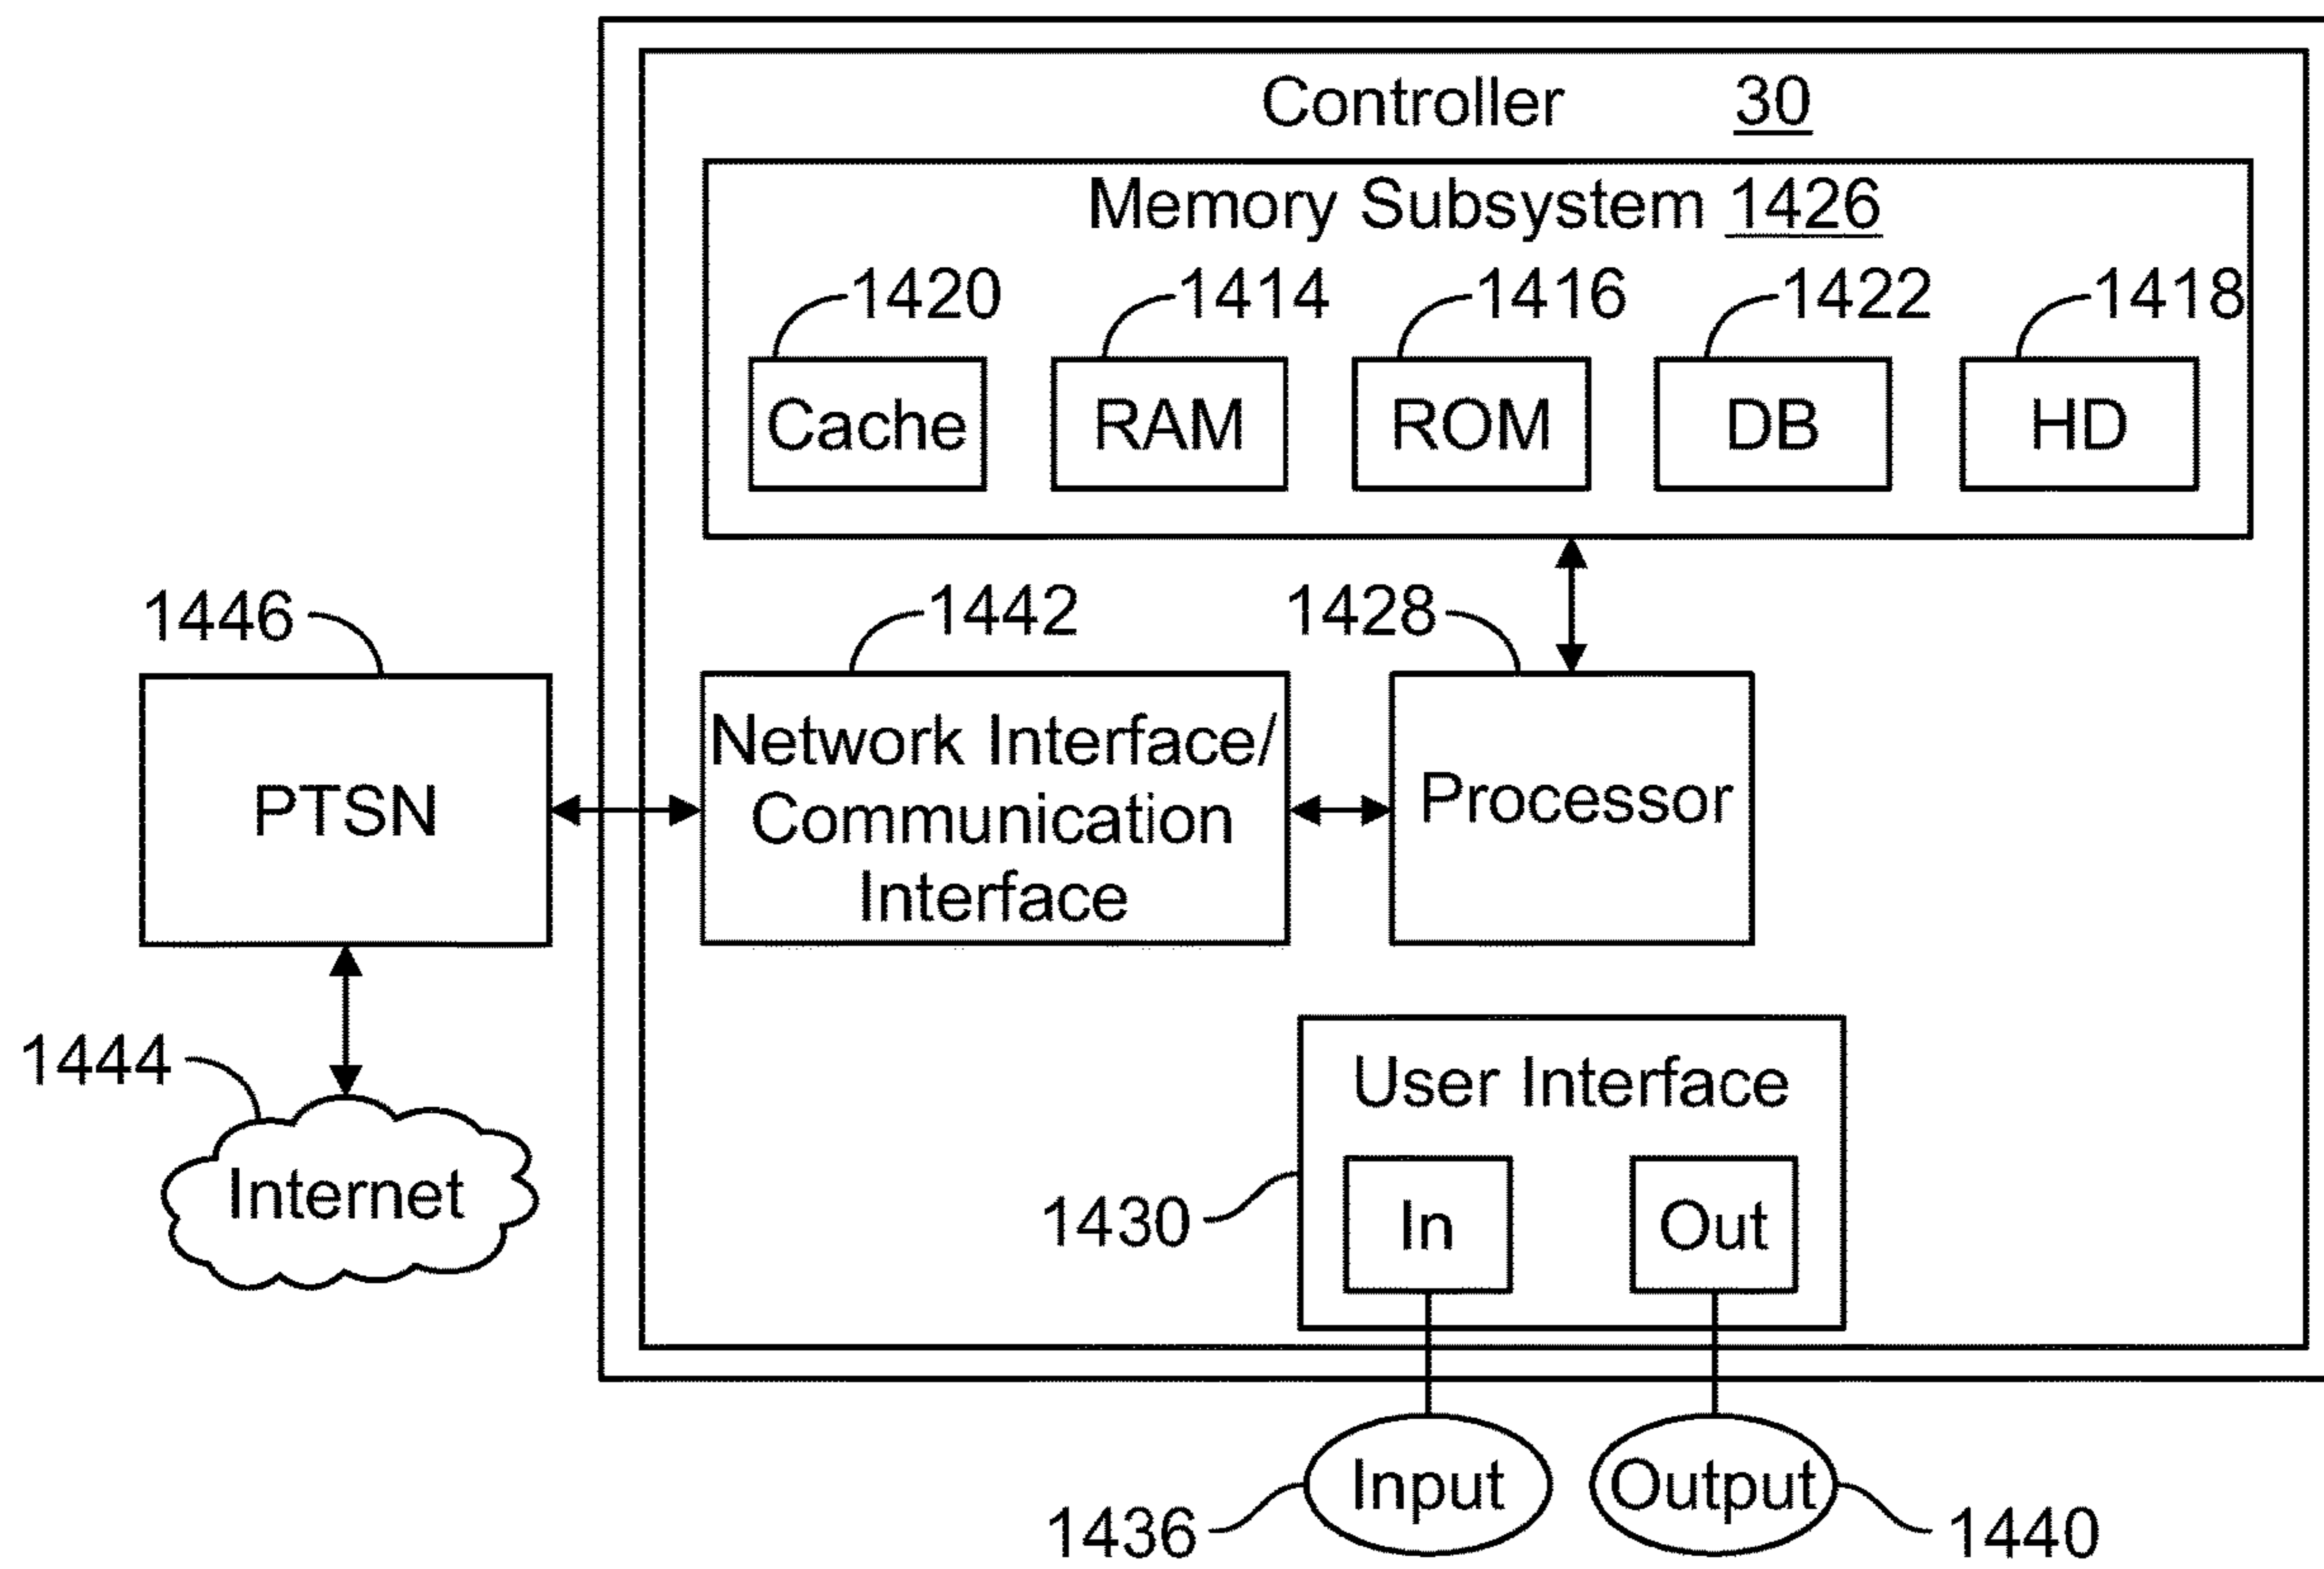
Controller 30

Memory Subsystem 1426

1420 Cache

1414 RAM

1416 ROM

1422 DB

1418 HD

1446 PTSN

1442 Network Interface/ Communication Interface

1428 Processor

1444 Internet

User Interface

1430

In

Out

1436 Input

Output 1440